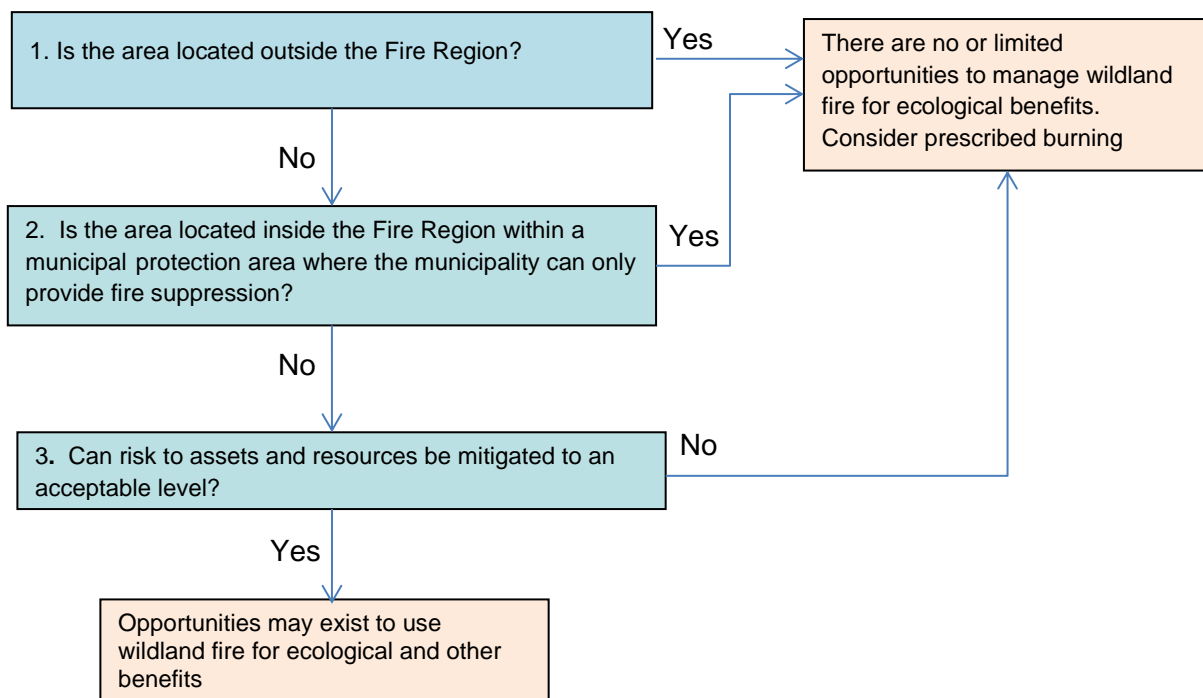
1. Is the area located outside the Fire Region?

Yes

There are no or limited opportunities to manage wildland fire for ecological benefits. Consider prescribed burning

No

2. Is the area located inside the Fire Region within a municipal protection area where the municipality can only provide fire suppression?

Yes

No

3. Can risk to assets and resources be mitigated to an acceptable level?

No

Yes

Opportunities may exist to use wildland fire for ecological and other benefits